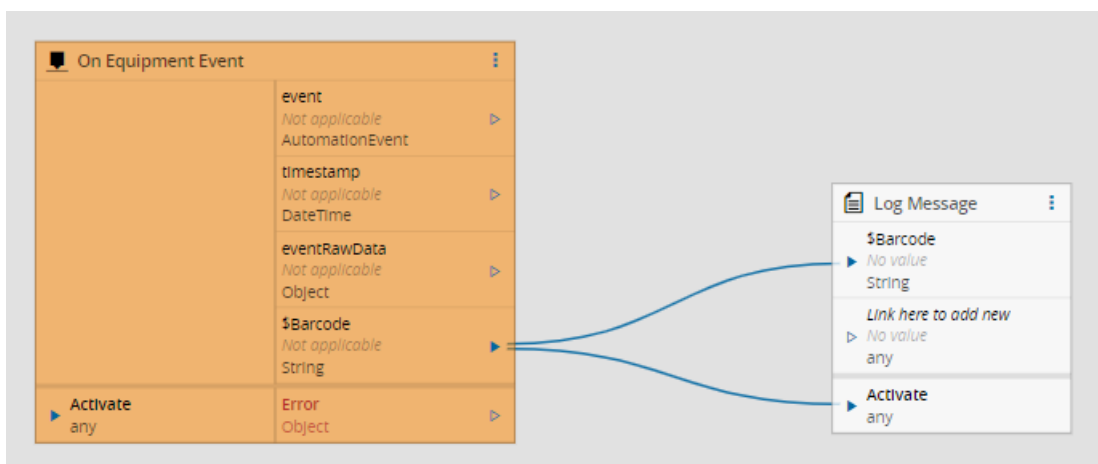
On Equipment Event

event
Not applicable
AutomationEvent

timestamp
Not applicable
DateTime

eventRawData
Not applicable
Object

$Barcode
Not applicable
String

Activate
any

Error
Object

Log Message

$Barcode
No value
String

Link here to add new
No value
any

Activate
any